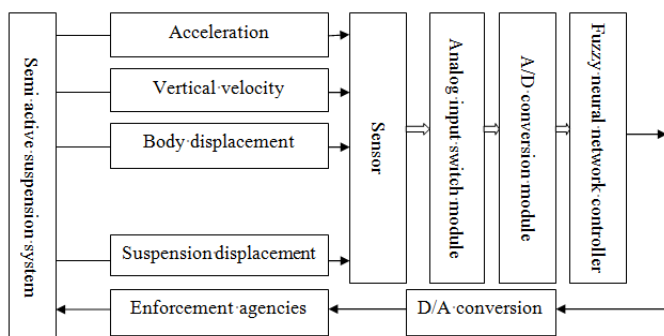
Semi·active·suspension·system

Acceleration

Vertical·velocity

Body·displacement

Suspension·displacement

Sensor

Analog·input·switch·module

A/D·conversion·module

Fuzzy·neural·network·controller

Enforcement·agencies

D/A·conversion